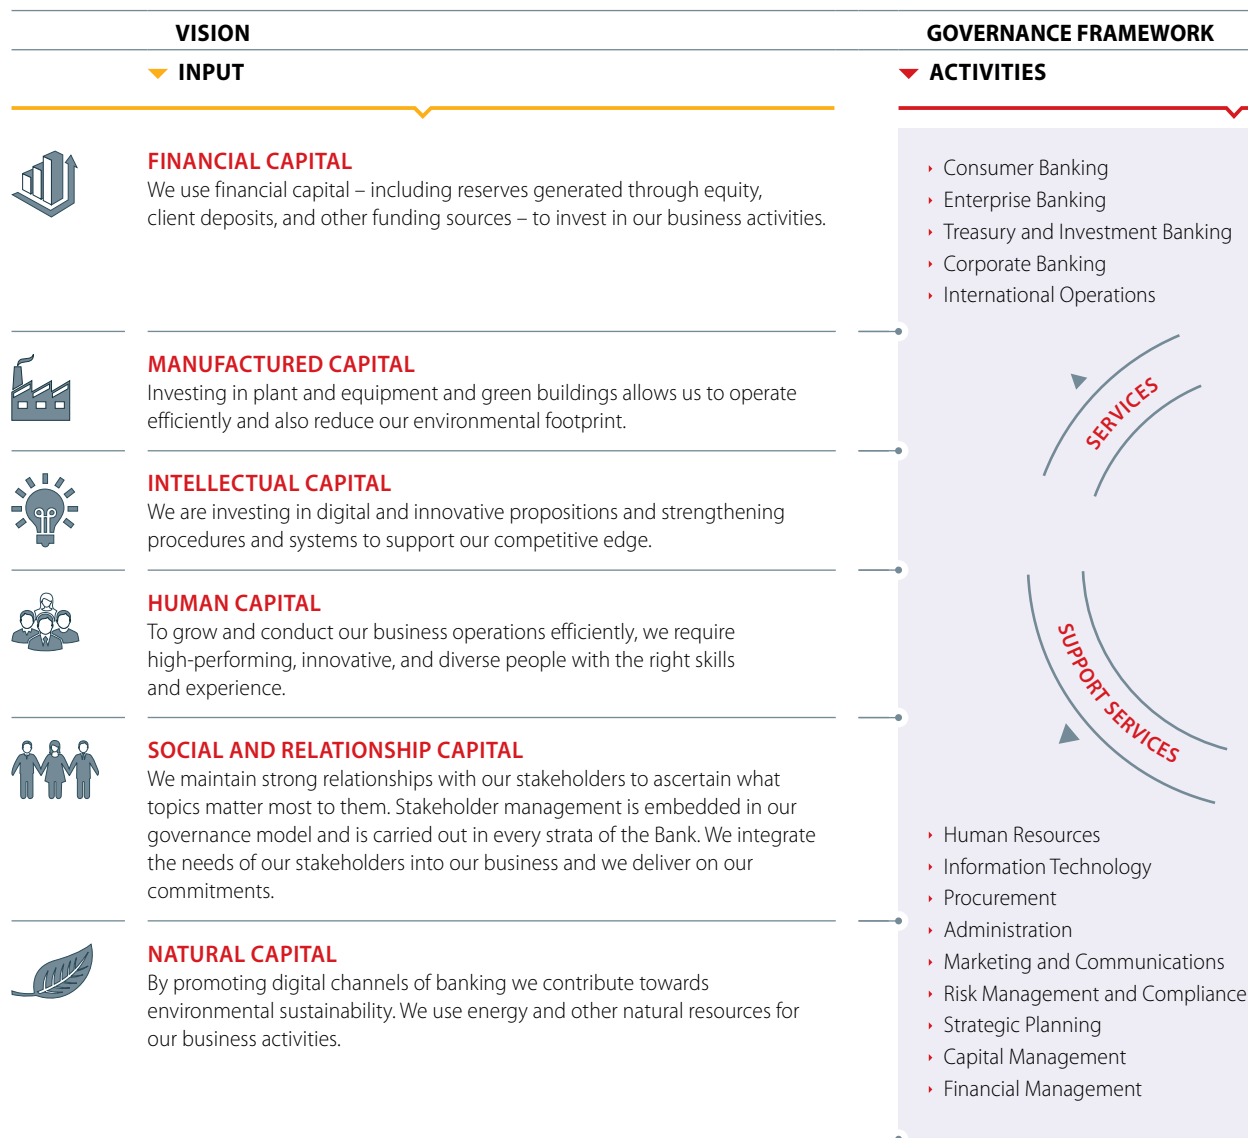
VISION

INPUT

GOVERNANCE FRAMEWORK

ACTIVITIES

FINANCIAL CAPITAL
We use financial capital – including reserves generated through equity, client deposits, and other funding sources – to invest in our business activities.

MANUFACTURED CAPITAL
Investing in plant and equipment and green buildings allows us to operate efficiently and also reduce our environmental footprint.

INTELLECTUAL CAPITAL
We are investing in digital and innovative propositions and strengthening procedures and systems to support our competitive edge.

HUMAN CAPITAL
To grow and conduct our business operations efficiently, we require high-performing, innovative, and diverse people with the right skills and experience.

SOCIAL AND RELATIONSHIP CAPITAL
We maintain strong relationships with our stakeholders to ascertain what topics matter most to them. Stakeholder management is embedded in our governance model and is carried out in every strata of the Bank. We integrate the needs of our stakeholders into our business and we deliver on our commitments.

NATURAL CAPITAL
By promoting digital channels of banking we contribute towards environmental sustainability. We use energy and other natural resources for our business activities.

Consumer Banking
Enterprise Banking
Treasury and Investment Banking
Corporate Banking
International Operations

SERVICES

SUPPORT SERVICES

Human Resources
Information Technology
Procurement
Administration
Marketing and Communications
Risk Management and Compliance
Strategic Planning
Capital Management
Financial Management